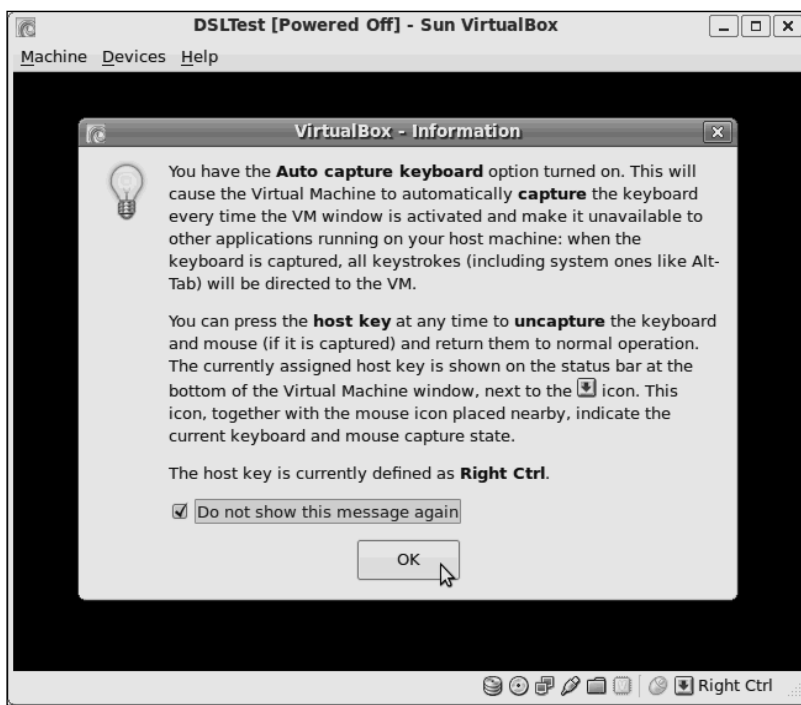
DSLTest [Powered Off] - Sun VirtualBox

Machine Devices Help

VirtualBox - Information

You have the **Auto capture keyboard** option turned on. This will cause the Virtual Machine to automatically **capture** the keyboard every time the VM window is activated and make it unavailable to other applications running on your host machine: when the keyboard is captured, all keystrokes (including system ones like Alt-Tab) will be directed to the VM.

You can press the **host key** at any time to **uncapture** the keyboard and mouse (if it is captured) and return them to normal operation. The currently assigned host key is shown on the status bar at the bottom of the Virtual Machine window, next to the icon. This icon, together with the mouse icon placed nearby, indicate the current keyboard and mouse capture state.

The host key is currently defined as **Right Ctrl**.

Do not show this message again

OK

Right Ctrl